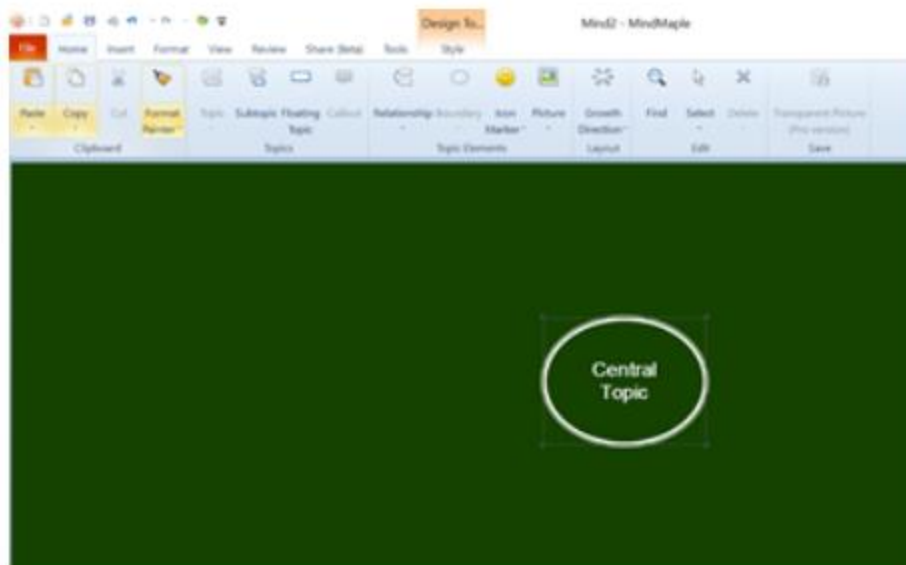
Design To...

Mind2 - MindMaple

File Home Insert Format View Review Share (beta) Tools Style

Paste Copy Cut Format Painter

Clipboard

Topic Subtopic Floating Topic Callout

Topics

Relationship Boundary Icon Marker Picture

Topic Elements

Growth Direction

Layout

Find Select Delete

Edit

Transparent Picture (Pro version)

Save

Central Topic